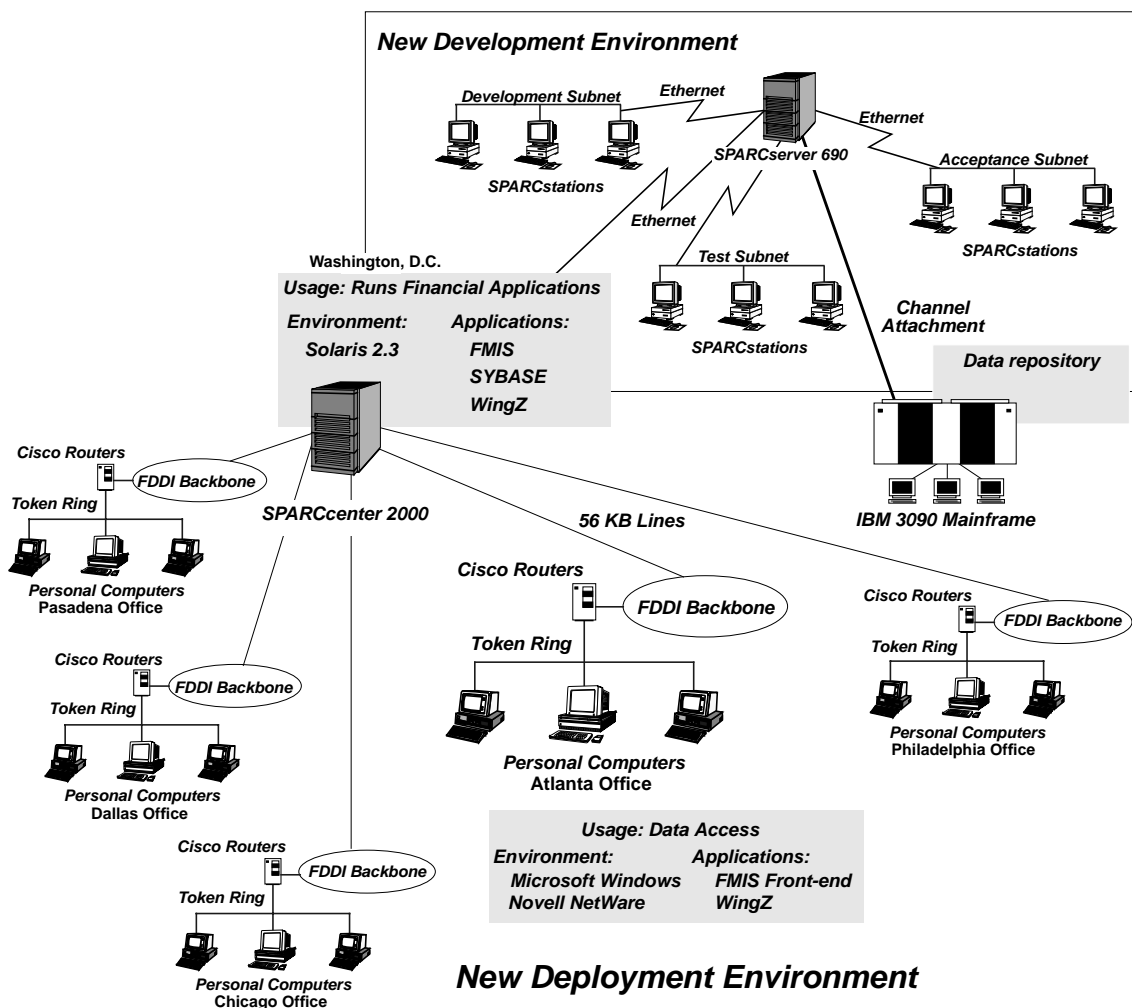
New Development Environment

Development Subnet

Ethernet

SPARCserver 690

Ethernet

SPARCstations

Acceptance Subnet

SPARCstations

Ethernet

Test Subnet

SPARCstations

Channel Attachment

Washington, D.C.

Usage: Runs Financial Applications

| Environment: | Applications: |
|---|---|
| Solaris 2.3 | FMIS |
| | SYBASE |
| | WingZ |

Data repository

IBM 3090 Mainframe

Cisco Routers

FDDI Backbone

Token Ring

SPARCcenter 2000

Personal Computers
Pasadena Office

56 KB Lines

Cisco Routers

FDDI Backbone

Token Ring

Personal Computers
Atlanta Office

Cisco Routers

FDDI Backbone

Token Ring

Personal Computers
Philadelphia Office

Cisco Routers

FDDI Backbone

Token Ring

Personal Computers
Dallas Office

Usage: Data Access

| Environment: | Applications: |
|---|---|
| Microsoft Windows | FMIS Front-end |
| Novell NetWare | WingZ |

Cisco Routers

FDDI Backbone

Token Ring

Personal Computers
Chicago Office

New Deployment Environment